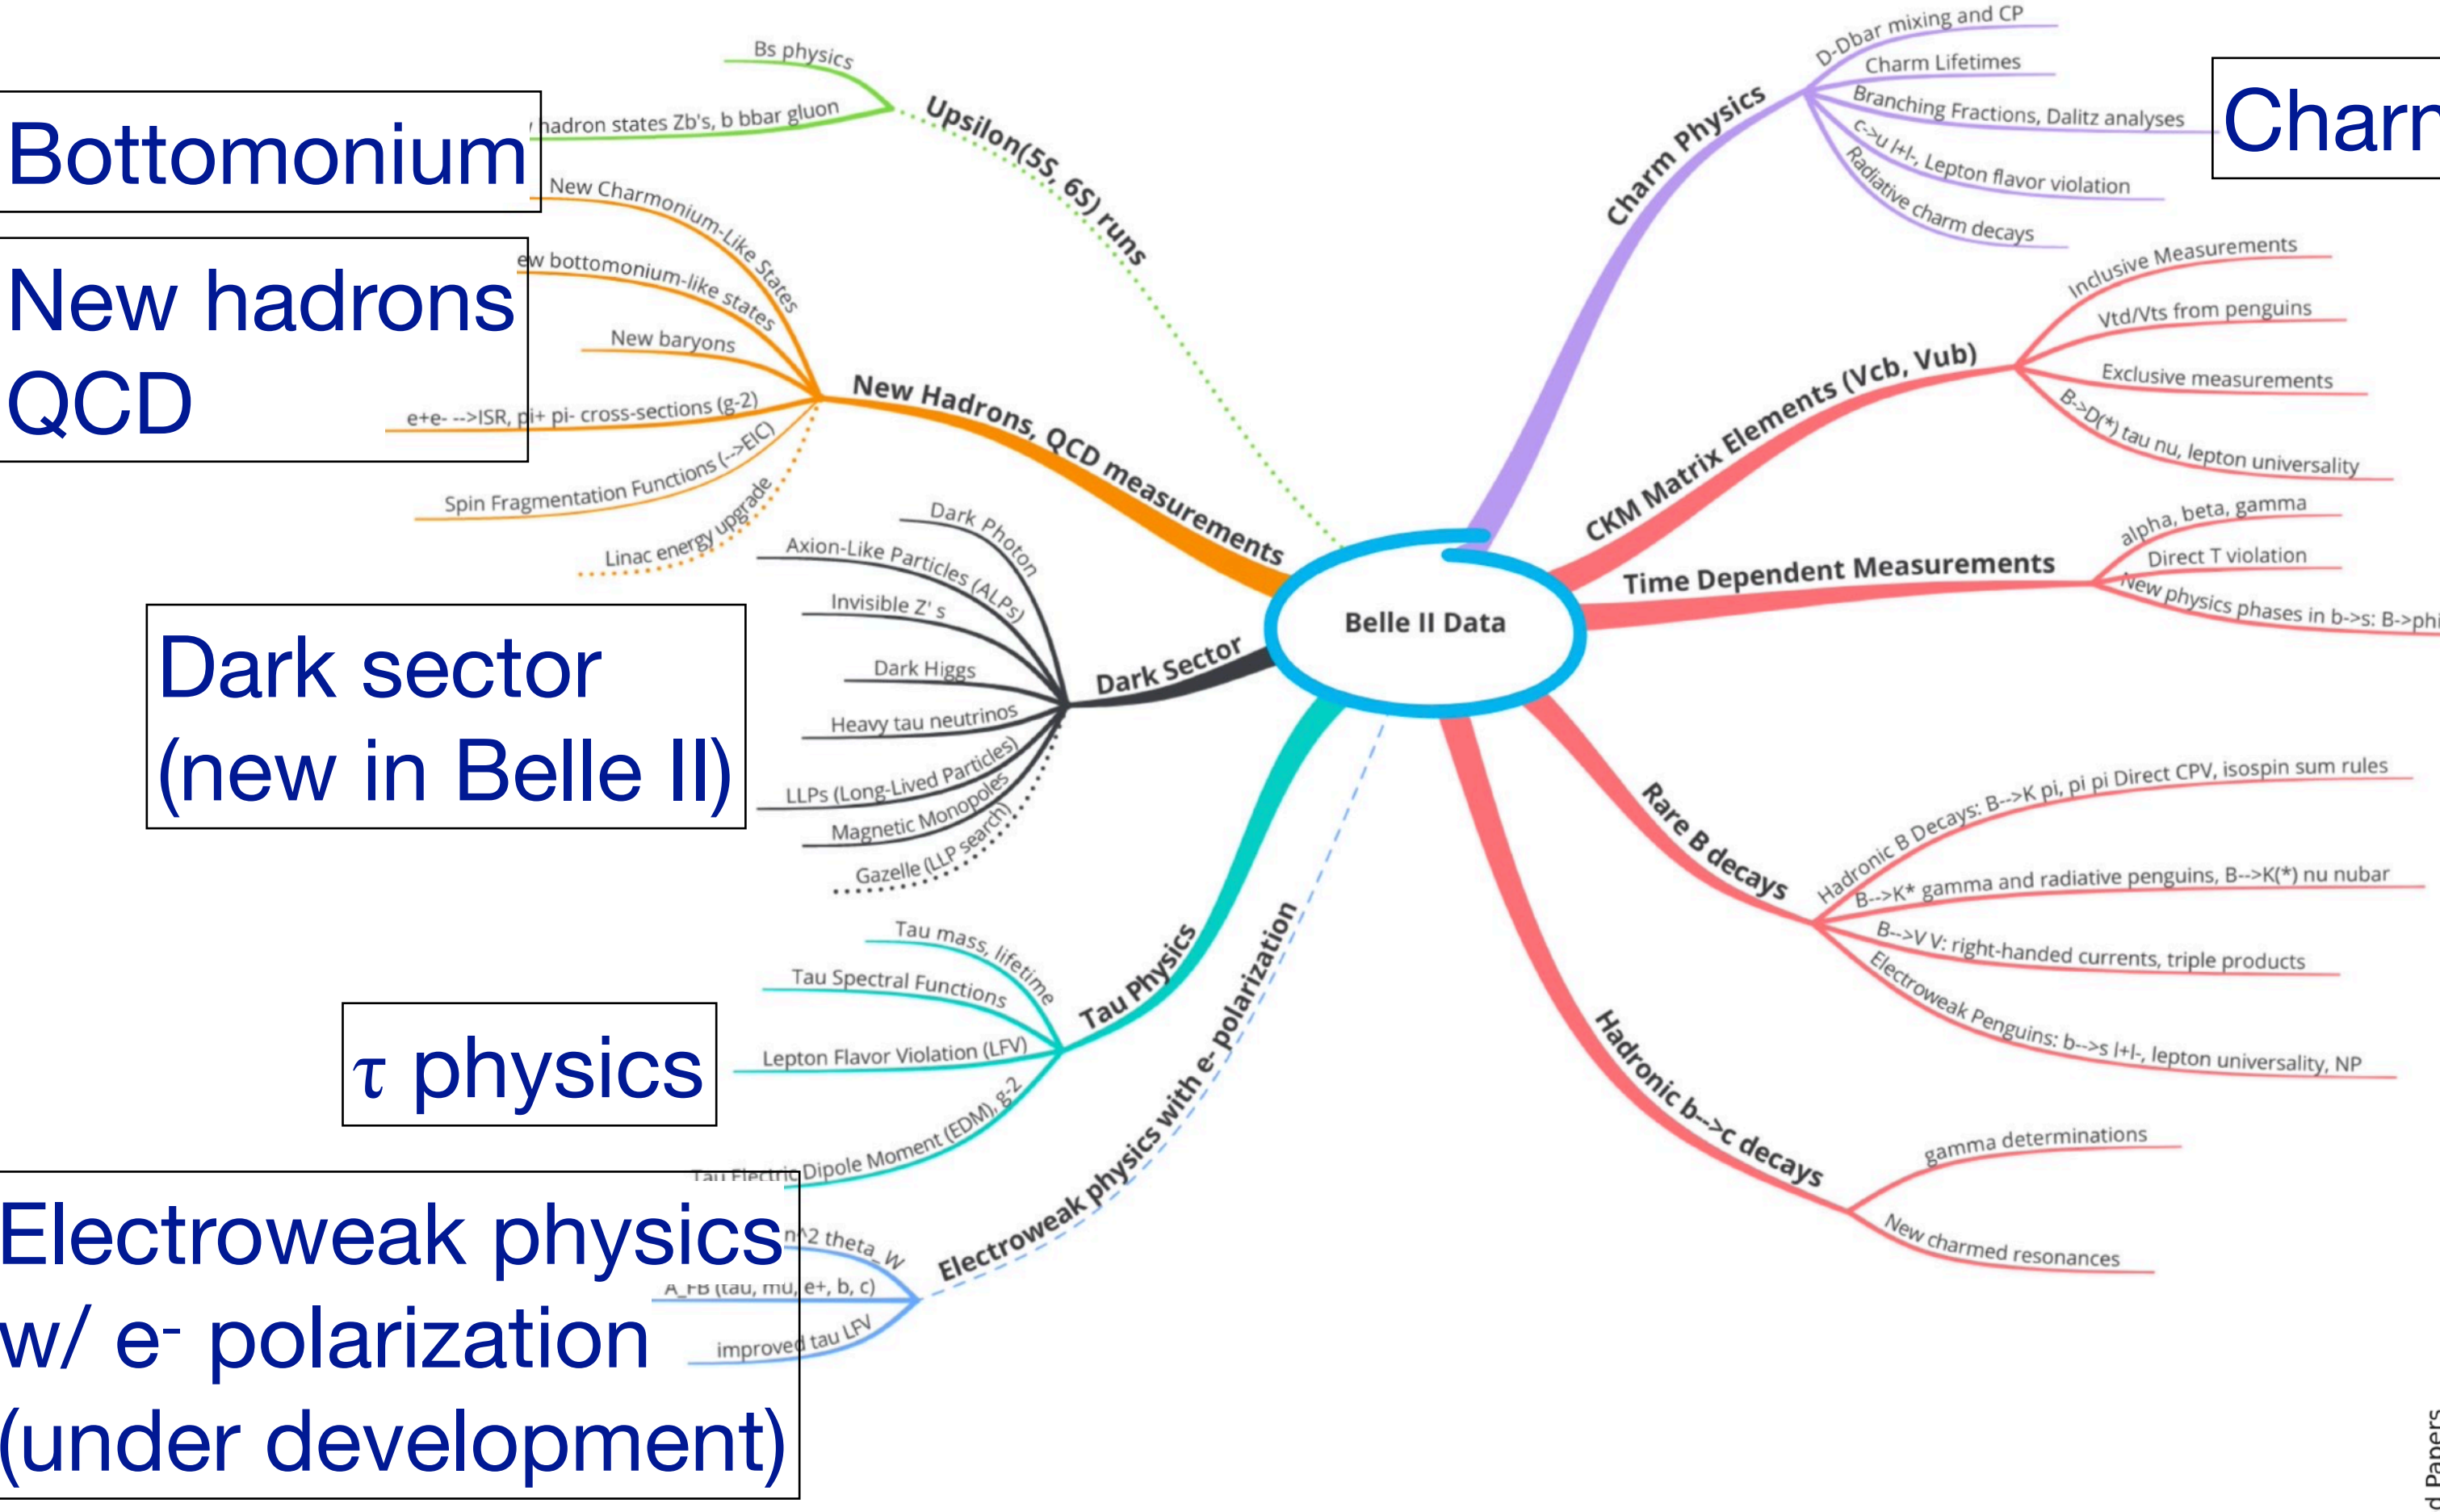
Bottomonium

New hadrons QCD

Dark sector (new in Belle II)

τ physics

Electroweak physics w/ e- polarization (under development)

Charm

Belle II Data

Upsilon(5S, 6S) runs
Bs physics
hadron states Zb's, b bbar gluon

New Hadrons, QCD measurements
New Charmonium-Like States
ew bottomonium-like states
New baryons
e+e- -->ISR, pi+ pi- cross-sections (g-2)
Spin Fragmentation Functions (-->EIC)
Linac energy upgrade

Dark Sector
Dark Photon
Axion-Like Particles (ALPs)
Invisible Z' s
Dark Higgs
Heavy tau neutrinos
LLPs (Long-Lived Particles)
Magnetic Monopoles
Gazelle (LLP search)

Tau Physics
Tau mass, lifetime
Tau Spectral Functions
Lepton Flavor Violation (LFV)
Tau Electric Dipole Moment (EDM), g-2

Electroweak physics with e- polarization
n^2 theta_W
A_FB (tau, mu, e+, b, c)
improved tau LFV

Charm Physics
D-Dbar mixing and CP
Charm Lifetimes
Branching Fractions, Dalitz analyses
c->u l+l-, Lepton flavor violation
Radiative charm decays

CKM Matrix Elements (Vcb, Vub)
Inclusive Measurements
Vtd/Vts from penguins
Exclusive measurements
B->D(*) tau nu, lepton universality

Time Dependent Measurements
alpha, beta, gamma
Direct T violation
New physics phases in b->s: B->phi

Rare B decays
Hadronic B Decays: B-->K pi, pi pi Direct CPV, isospin sum rules
B-->K* gamma and radiative penguins, B-->K(*) nu nubar
B-->V V: right-handed currents, triple products
Electroweak Penguins: b-->s l+l-, lepton universality, NP

Hadronic b-->c decays
gamma determinations
New charmed resonances

d Papers